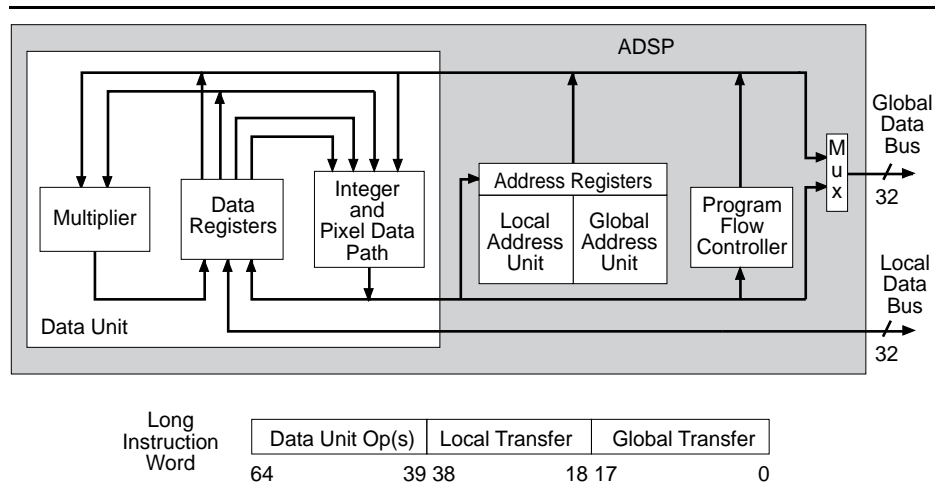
ADSP

Multiplier

Data Registers

Integer and Pixel Data Path

Data Unit

Address Registers

Local Address Unit

Global Address Unit

Program Flow Controller

M u x

Global Data Bus

32

Local Data Bus

32

Long Instruction Word

| Data Unit Op(s) | Local Transfer | Global Transfer |
|---|---|---|

64 39 38 18 17 0